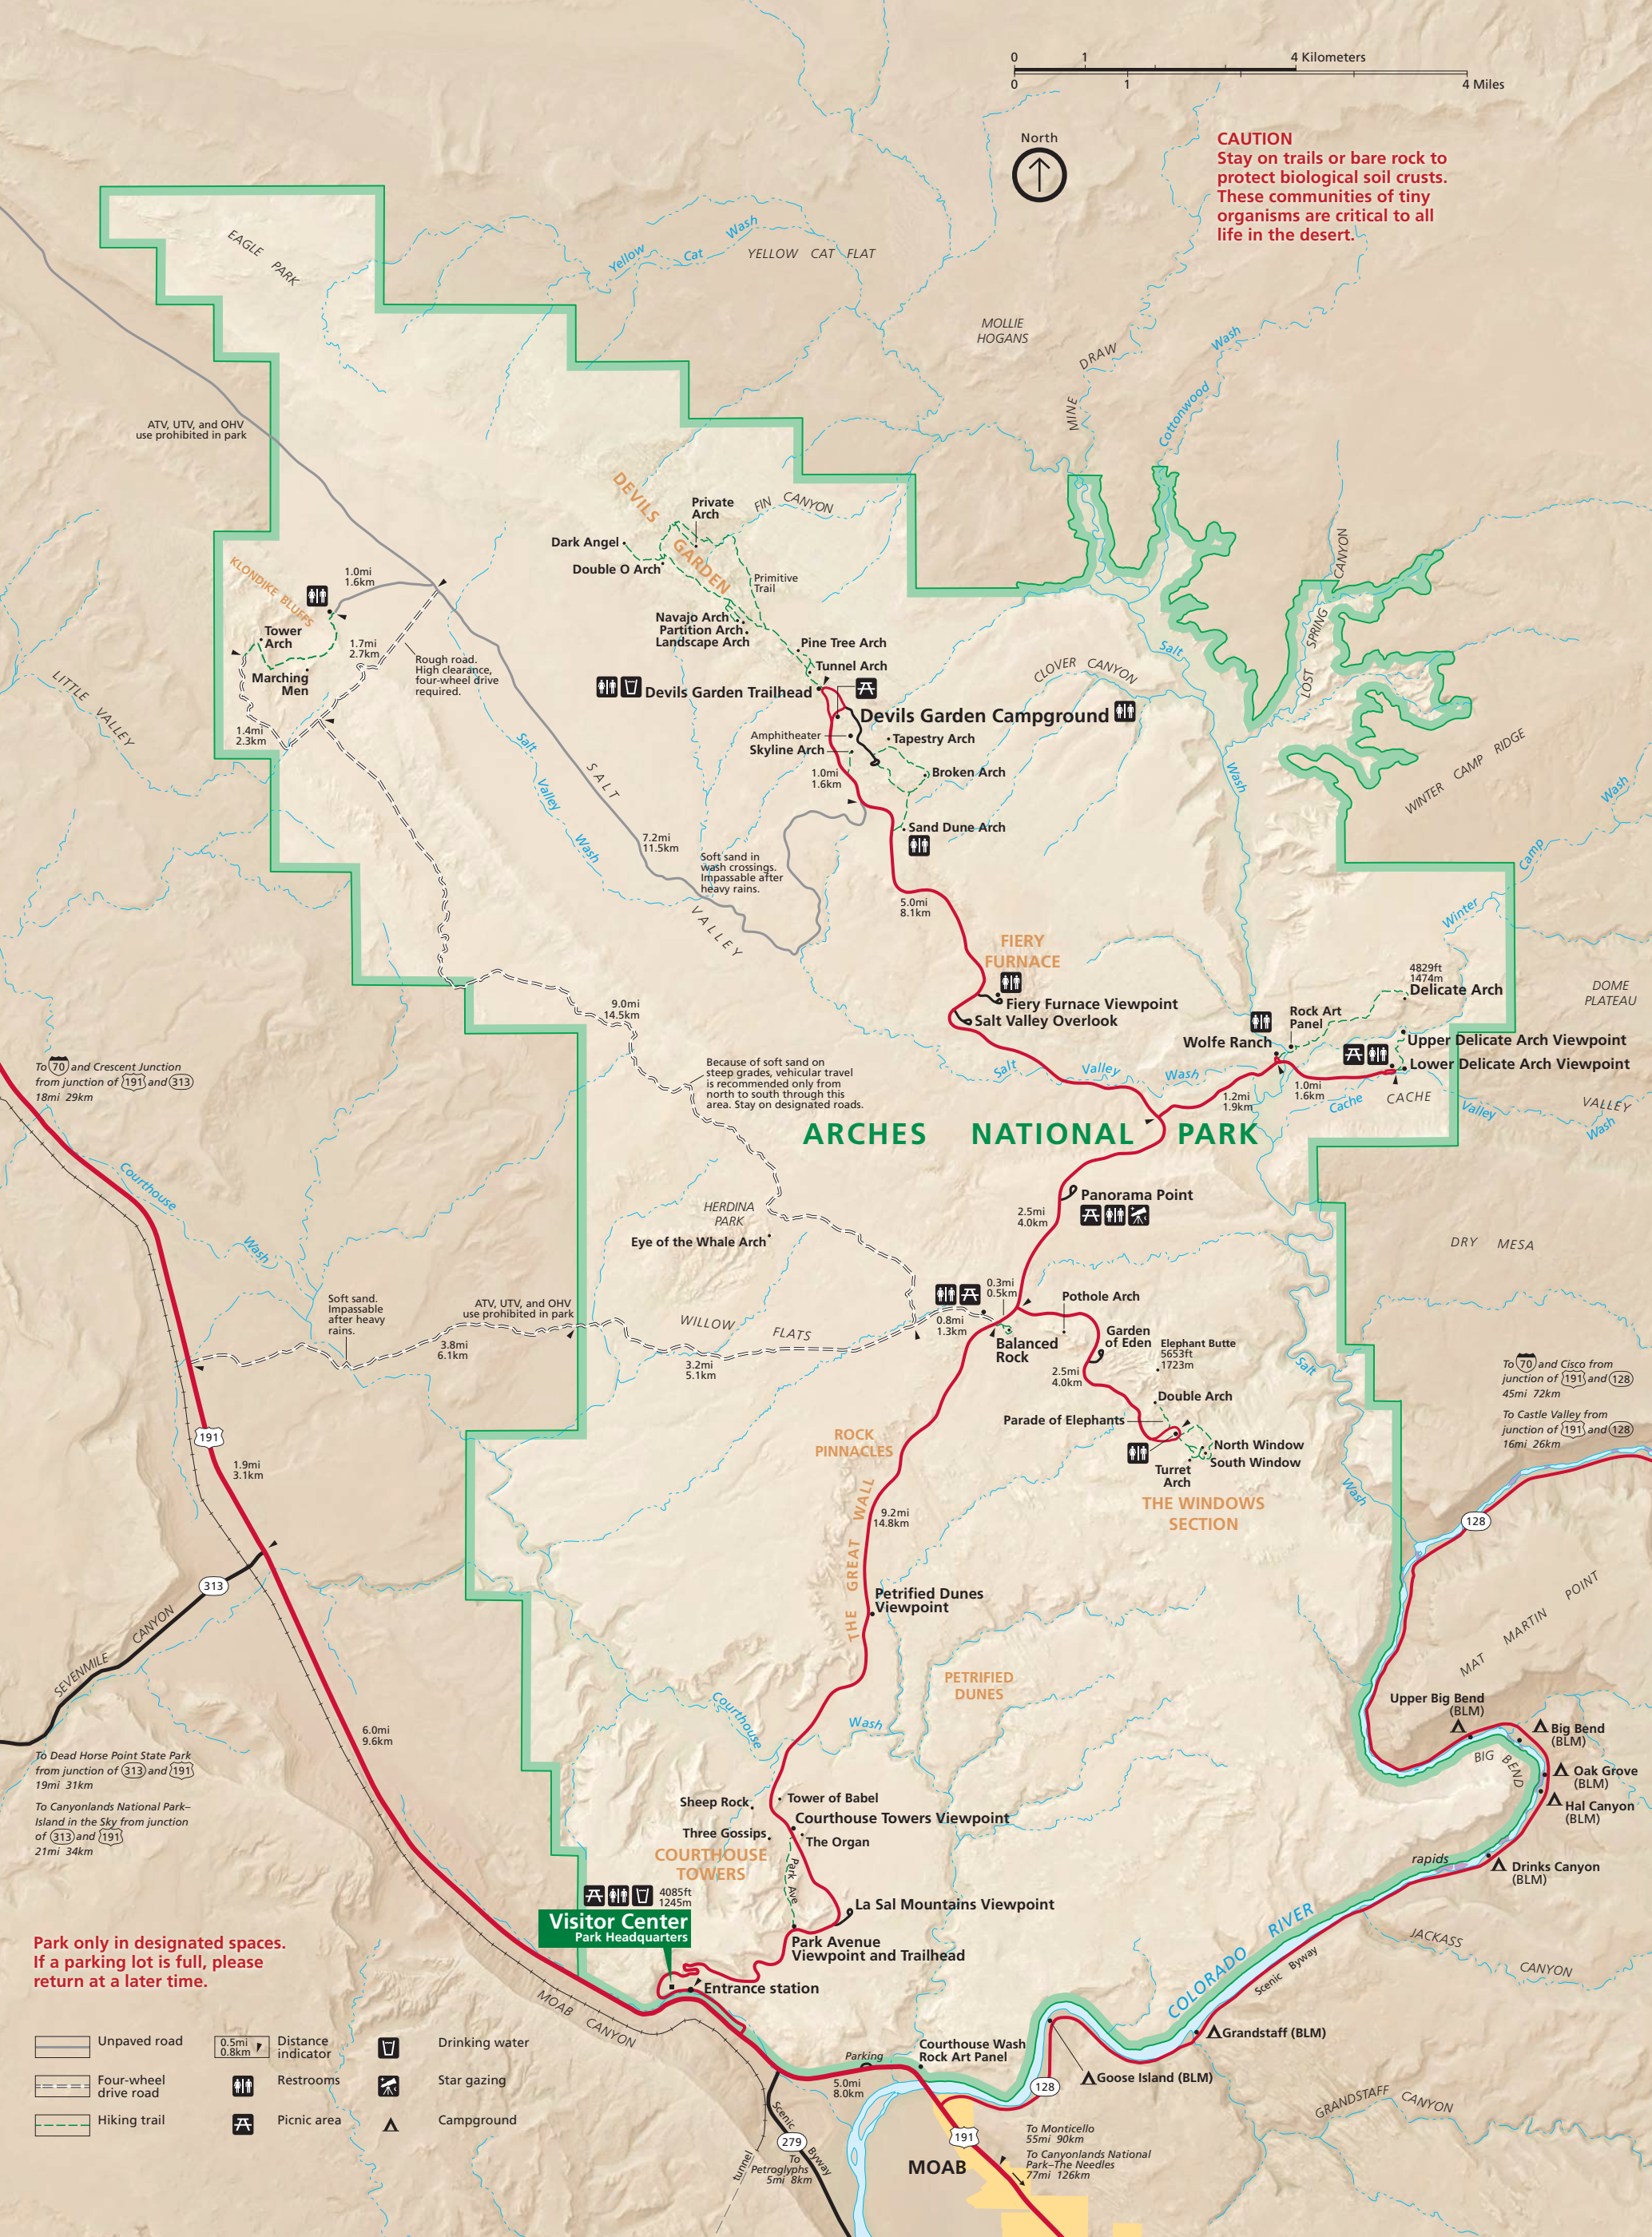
0 1 4 Kilometers
0 1 4 Miles

North

CAUTION
Stay on trails or bare rock to protect biological soil crusts. These communities of tiny organisms are critical to all life in the desert.

EAGLE PARK
Yellow Cat Wash
YELLOW CAT FLAT
MOLLIE HOGANS
MINE DRAW
Wash
Cottonwood
ATV, UTV, and OHV use prohibited in park
DEVILS GARDEN
Private Arch
FIN CANYON
Dark Angel
Double O Arch
Primitive Trail
KLONDIKE BLUFFS
1.0mi 1.6km
Tower Arch
1.7mi 2.7km
Marching Men
Rough road. High clearance, four-wheel drive required.
Navajo Arch
Partition Arch
Landscape Arch
Pine Tree Arch
Tunnel Arch
CLOVER CANYON
Salt
LOST SPRING CANYON
LITTLE VALLEY
Devils Garden Trailhead
Devils Garden Campground
Amphitheater
Skyline Arch
Tapestry Arch
Broken Arch
1.4mi 2.3km
Salt Valley Wash
SALT VALLEY
1.0mi 1.6km
Sand Dune Arch
Wash
WINTER CAMP RIDGE
Wash
7.2mi 11.5km
Soft sand in wash crossings. Impassable after heavy rains.
Camp
5.0mi 8.1km
Winter
FIERY FURNACE
4829ft 1474m
Delicate Arch
DOME PLATEAU
Fiery Furnace Viewpoint
Salt Valley Overlook
9.0mi 14.5km
Rock Art Panel
Wolfe Ranch
Upper Delicate Arch Viewpoint
Lower Delicate Arch Viewpoint
To 70 and Crescent Junction from junction of 191 and 313
18mi 29km
Because of soft sand on steep grades, vehicular travel is recommended only from north to south through this area. Stay on designated roads.
Salt Valley Wash
1.2mi 1.9km
1.0mi 1.6km
Cache
CACHE VALLEY
VALLEY Wash
ARCHES NATIONAL PARK
Courthouse
Wash
Panorama Point
2.5mi 4.0km
HERDINA PARK
Eye of the Whale Arch
DRY MESA
0.3mi 0.5km
Pothole Arch
Soft sand. Impassable after heavy rains.
ATV, UTV, and OHV use prohibited in park
WILLOW FLATS
0.8mi 1.3km
Garden of Eden
Elephant Butte 5653ft 1723m
Balanced Rock
3.8mi 6.1km
3.2mi 5.1km
2.5mi 4.0km
Salt
To 70 and Cisco from junction of 191 and 128
45mi 72km
To Castle Valley from junction of 191 and 128
16mi 26km
Double Arch
Parade of Elephants
191
ROCK PINNACLES
North Window
South Window
Turret Arch
1.9mi 3.1km
THE WINDOWS SECTION
Wash
9.2mi 14.8km
THE GREAT WALL
128
313
SEVENMILE CANYON
Petrified Dunes Viewpoint
MAT MARTIN POINT
PETRIFIED DUNES
Upper Big Bend (BLM)
Courthouse Wash
Big Bend (BLM)
6.0mi 9.6km
BIG BEND
Oak Grove (BLM)
To Dead Horse Point State Park from junction of 313 and 191
19mi 31km
Hal Canyon (BLM)
Tower of Babel
Sheep Rock
Courthouse Towers Viewpoint
To Canyonlands National Park–Island in the Sky from junction of 313 and 191
21mi 34km
Three Gossips
The Organ
COURTHOUSE TOWERS
Park Ave
rapids
Drinks Canyon (BLM)
4085ft 1245m
La Sal Mountains Viewpoint
Visitor Center
Park Headquarters
RIVER
Park only in designated spaces. If a parking lot is full, please return at a later time.
Park Avenue Viewpoint and Trailhead
COLORADO
Scenic Byway
JACKASS CANYON
Entrance station
MOAB CANYON
Grandstaff (BLM)
Unpaved road
0.5mi 0.8km Distance indicator
Drinking water
Courthouse Wash Rock Art Panel
Parking
Goose Island (BLM)
Four-wheel drive road
Restrooms
Star gazing
5.0mi 8.0km
128
GRANDSTAFF CANYON
Hiking trail
Picnic area
Campground
Scenic Byway
279
191
To Monticello 55mi 90km
To Canyonlands National Park–The Needles 77mi 126km
tunnel
To Petroglyphs 5mi 8km
MOAB